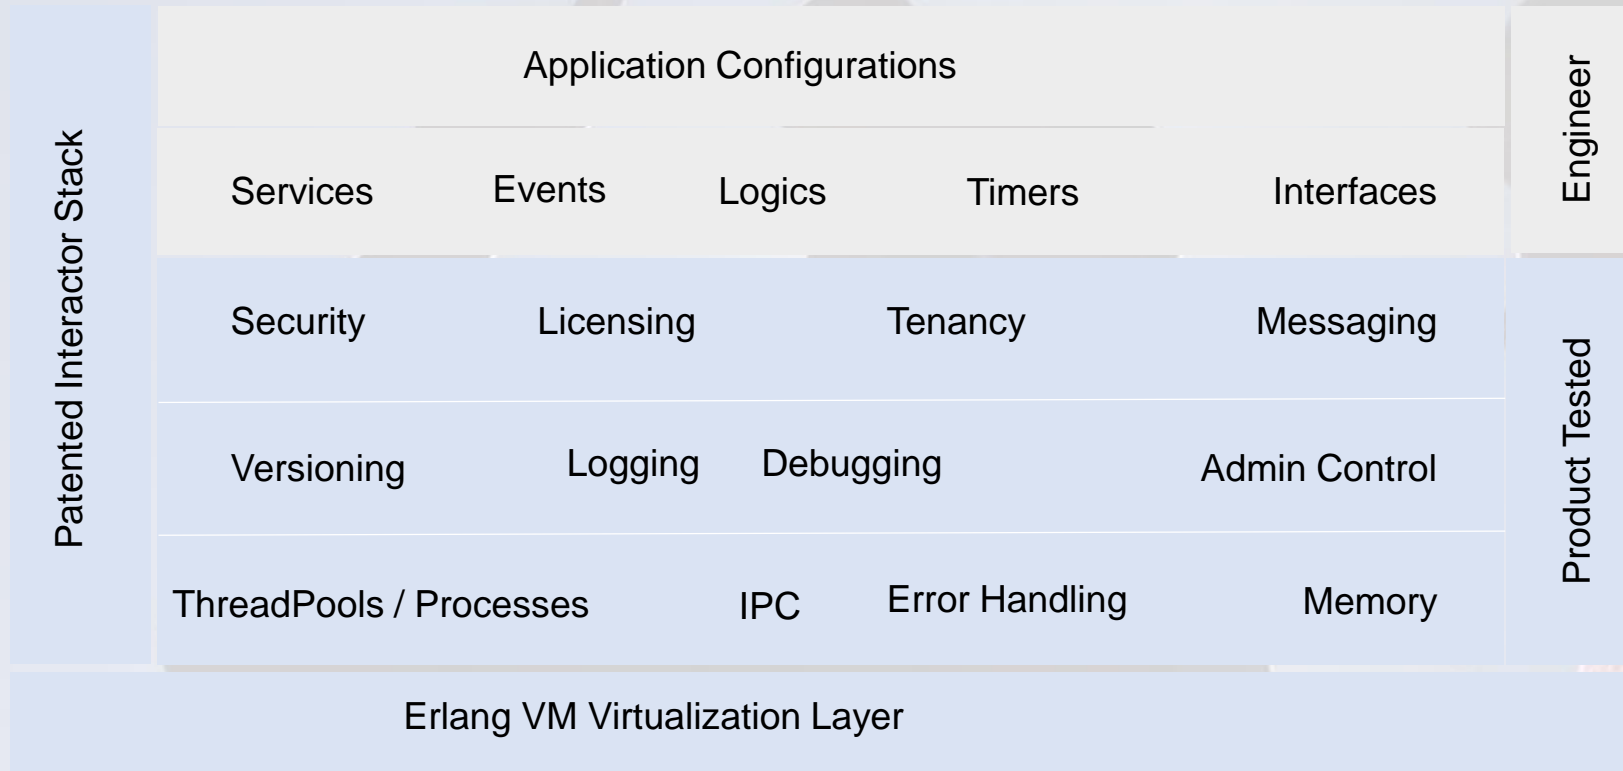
Patented Interactor Stack

Application Configurations

Services Events Logics Timers Interfaces

Engineer

Security Licensing Tenancy Messaging

Versioning Logging Debugging Admin Control

ThreadPools / Processes IPC Error Handling Memory

Product Tested

Erlang VM Virtualization Layer